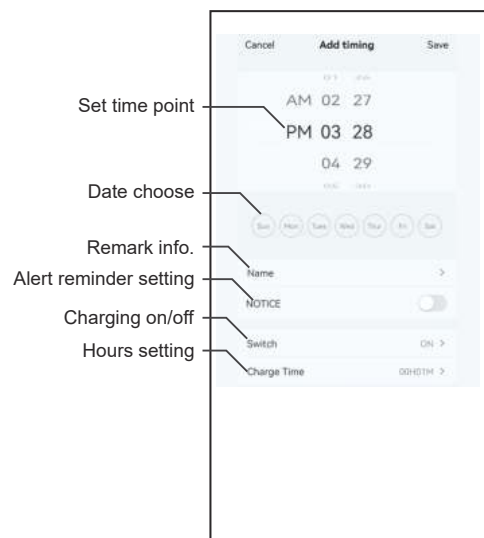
Cancel
Add timing
Save

Set time point
AM 02 27
PM 03 28
04 29

Date choose
Sun Mon Tue Wed Thu Fri Sat

Remark info.
Name >

Alert reminder setting
NOTICE

Charging on/off
Switch ON >

Hours setting
Charge Time 00H0?M >